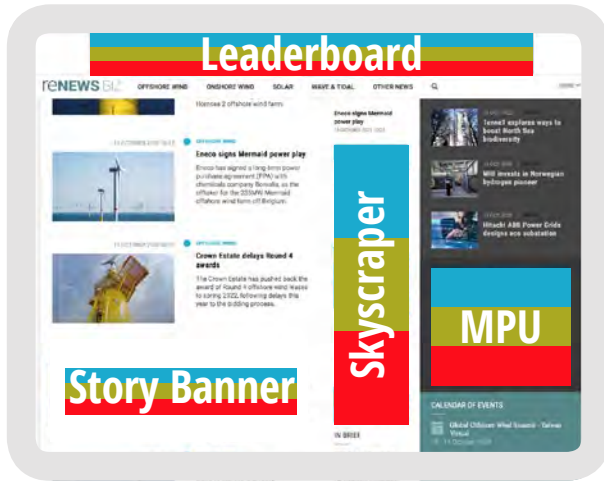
Leaderboard

reNEWS.BIZ OFFSHORE WIND ONSHORE WIND SOLAR WAVE & TIDAL OTHER NEWS

Hornsea 2 offshore wind farm

OFFSHORE WIND

Eneco signs Mermaid power play

Eneco has signed a long-term power purchase agreement (PPA) with chemicals company Borealis, as the offtaker for the 235MW Mermaid offshore wind farm off Belgium.

OFFSHORE WIND

Crown Estate delays Round 4 awards

The Crown Estate has pushed back the award of Round 4 offshore wind leases to spring 2022, following delays this year to the bidding process.

Story Banner

Eneco signs Mermaid power play

Skyscraper

IN BRIEF

TenneT explores ways to boost North Sea biodiversity

Wilt invests in Norwegian hydrogen pioneer

Hitachi ABB Power Grids designs eco substation

MPU

CALENDAR OF EVENTS

Global Offshore Wind Summit - Taiwan Virtual